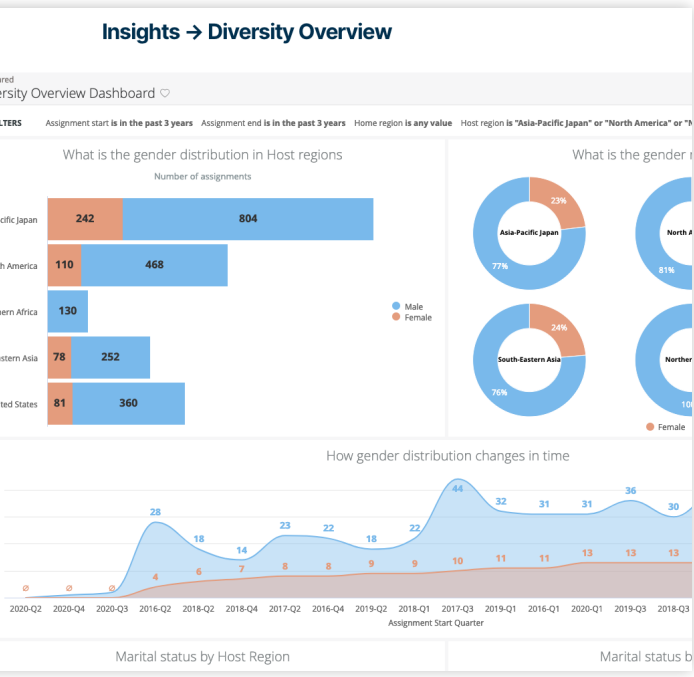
Insights → Diversity Overview

ared
ersity Overview Dashboard ♡

LTERS Assignment start is in the past 3 years Assignment end is in the past 3 years Home region is any value Host region is "Asia-Pacific Japan" or "North America" or "N

What is the gender distribution in Host regions

Number of assignments

| | Female | Male |
|---|---|---|
| cific Japan | 242 | 804 |
| h America | 110 | 468 |
| ern Africa | | 130 |
| astern Asia | 78 | 252 |
| ted States | 81 | 360 |

Male
Female

What is the gender

Asia-Pacific Japan 23% 77%
North A 81%
South-Eastern Asia 24% 76%
Norther 10

Female

How gender distribution changes in time

| | 2020-Q2 | 2020-Q4 | 2020-Q3 | 2016-Q2 | 2018-Q2 | 2018-Q4 | 2017-Q2 | 2016-Q4 | 2019-Q2 | 2018-Q1 | 2017-Q3 | 2019-Q1 | 2016-Q1 | 2020-Q1 | 2019-Q3 | 2018-Q3 |
|---|---|---|---|---|---|---|---|---|---|---|---|---|---|---|---|---|
| Male | | | | 28 | 18 | 14 | 23 | 22 | 18 | 22 | 44 | 32 | 31 | 31 | 36 | |
| Female | Ø | Ø | | 4 | 6 | 7 | 8 | 8 | 9 | 9 | 10 | 11 | 11 | 13 | 13 | 13 |

Assignment Start Quarter

Marital status by Host Region

Marital status b